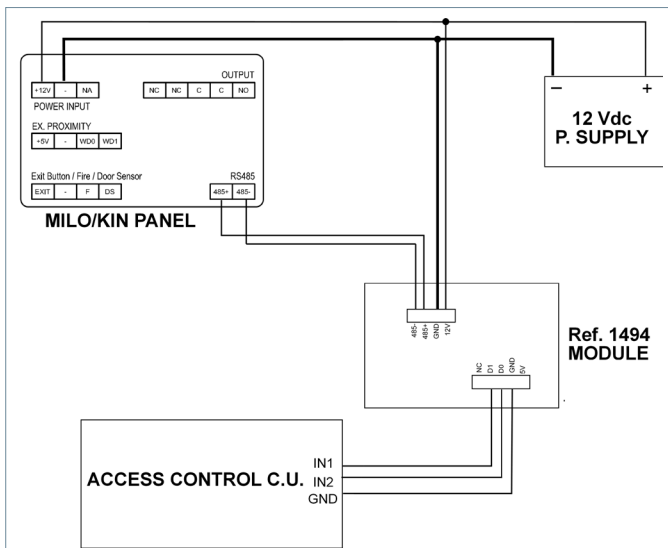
+12V - NA
POWER INPUT

OUTPUT
NC NC C C NO

EX. PROXIMITY
+5V - WD0 WD1

Exit Button / Fire / Door Sensor
EXIT - F DS

RS485
485+ 485-

MILO/KIN PANEL

−  +
12 Vdc
P. SUPPLY

485- 485+ GND 12V

Ref. 1494
MODULE

NC D1 D0 GND 5V

ACCESS CONTROL C.U.
IN1
IN2
GND